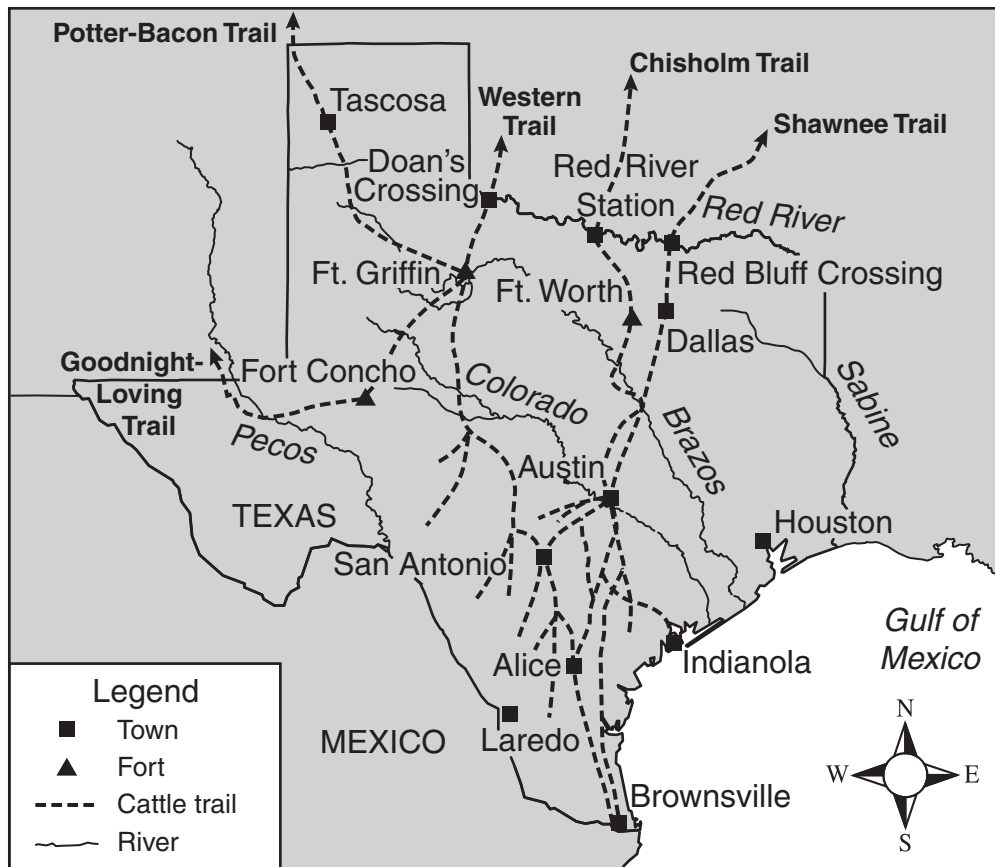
Potter-Bacon Trail

Tascosa

Western Trail

Chisholm Trail

Shawnee Trail

Doan's Crossing

Red River Station

Red River

Ft. Griffin

Red Bluff Crossing

Ft. Worth

Dallas

Goodnight-Loving Trail

Fort Concho

Colorado

Sabine

Pecos

Brazos

Austin

TEXAS

Houston

San Antonio

Gulf of Mexico

Indianola

Alice

Laredo

MEXICO

Brownsville

Legend
Town
Fort
Cattle trail
River

N
W
E
S